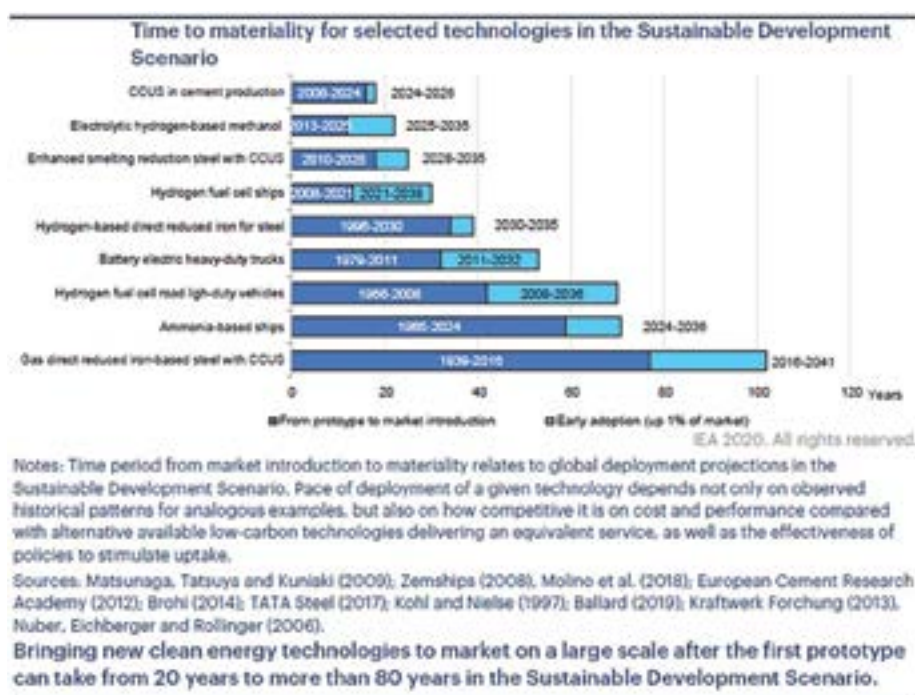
Time to materiality for selected technologies in the Sustainable Development Scenario

CCUS in cement production 2006-2024 2024-2026

Electrolytic hydrogen-based methanol 2013-2025 2025-2035

Enhanced smelting reduction steel with CCUS 2010-2028 2028-2035

Hydrogen fuel cell ships 2008-2021 2021-2038

Hydrogen-based direct reduced iron for steel 1996-2030 2030-2035

Battery electric heavy-duty trucks 1979-2011 2011-2032

Hydrogen fuel cell road ligh-duty vehicles 1966-2008 2008-2036

Ammonia-based ships 1965-2024 2024-2036

Gas direct reduced iron-based steel with CCUS 1939-2016 2016-2041

0 20 40 60 80 100 120 Years

■From protoype to market introduction ■Early adoption (up 1% of market)

IEA 2020. All rights reserved.

Notes: Time period from market introduction to materiality relates to global deployment projections in the Sustainable Development Scenario. Pace of deployment of a given technology depends not only on observed historical patterns for analogous examples, but also on how competitive it is on cost and performance compared with alternative available low-carbon technologies delivering an equivalent service, as well as the effectiveness of policies to stimulate uptake.

Sources. Matsunaga, Tatsuya and Kuniaki (2009); Zemships (2008), Molino et al. (2018); European Cement Research Academy (2012); Brohi (2014); TATA Steel (2017); Kohl and Nielse (1997); Ballard (2019); Kraftwerk Forchung (2013), Nuber, Eichberger and Rollinger (2006).

Bringing new clean energy technologies to market on a large scale after the first prototype can take from 20 years to more than 80 years in the Sustainable Development Scenario.